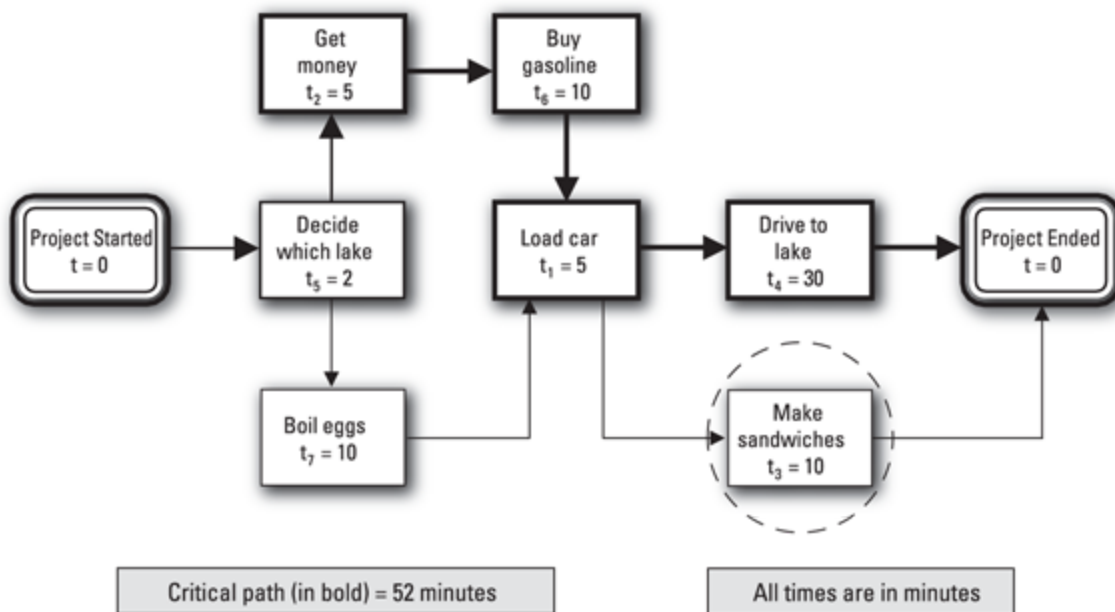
Get money $t_2 = 5$

Buy gasoline $t_6 = 10$

Project Started $t = 0$

Decide which lake $t_5 = 2$

Load car $t_1 = 5$

Drive to lake $t_4 = 30$

Project Ended $t = 0$

Boil eggs $t_7 = 10$

Make sandwiches $t_3 = 10$

Critical path (in bold) = 52 minutes

All times are in minutes